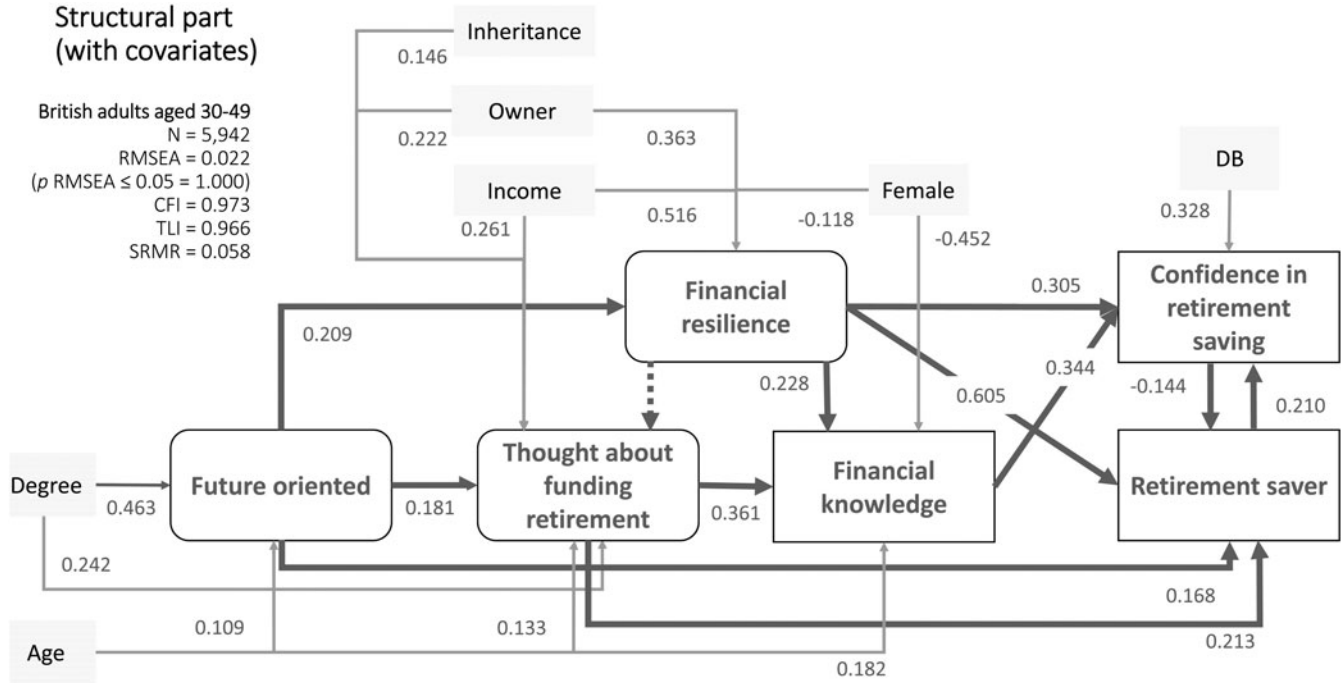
Structural part
(with covariates)

British adults aged 30-49
N = 5,942
RMSEA = 0.022
($p$ RMSEA ≤ 0.05 = 1.000)
CFI = 0.973
TLI = 0.966
SRMR = 0.058

Inheritance
0.146
Owner
0.222
0.363
Income
0.516
0.261
Female
-0.118
-0.452
DB
0.328
Financial resilience
0.209
0.305
Confidence in retirement saving
0.228
0.605
0.344
-0.144
0.210
Degree
0.463
Future oriented
0.181
Thought about funding retirement
0.361
Financial knowledge
Retirement saver
0.242
0.168
Age
0.109
0.133
0.213
0.182